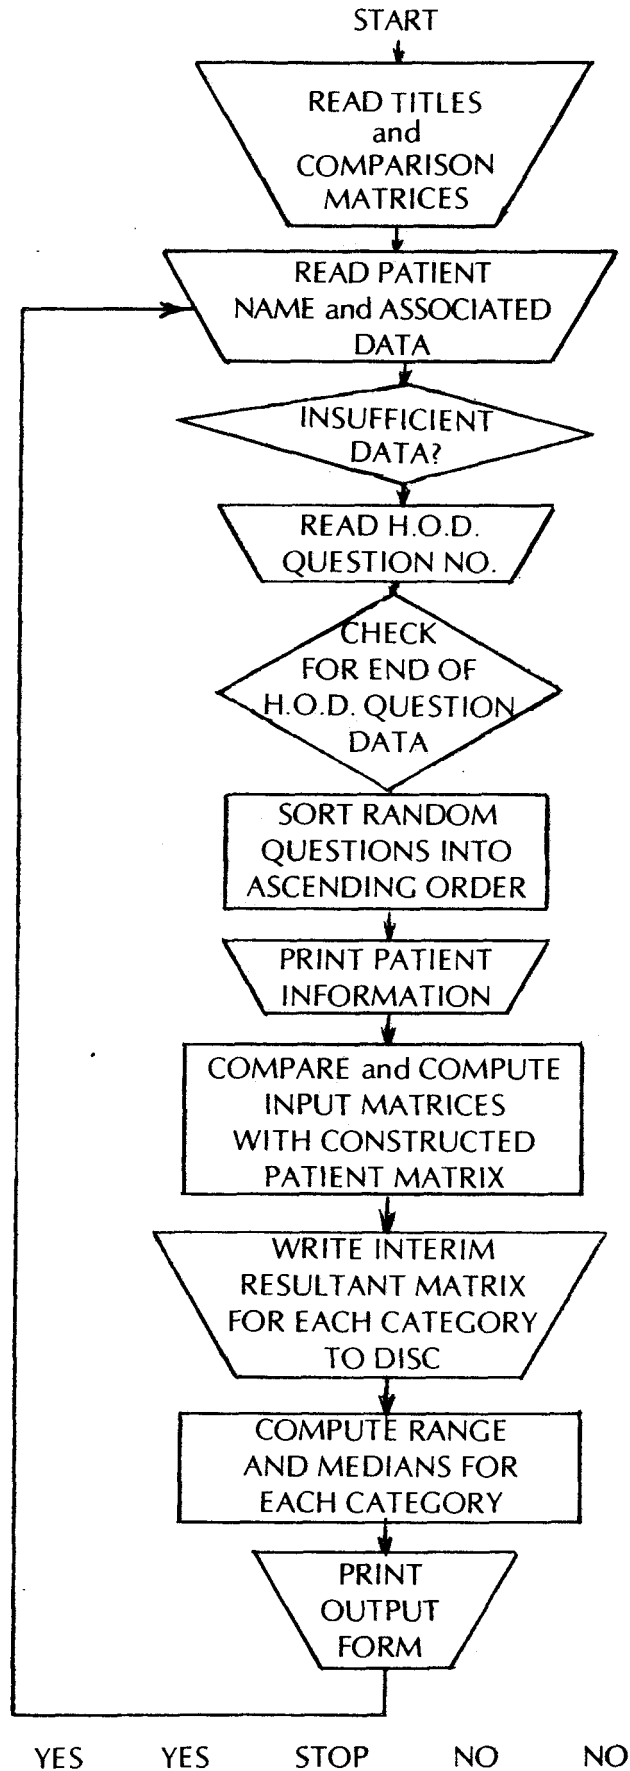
START

READ TITLES and COMPARISON MATRICES

READ PATIENT NAME and ASSOCIATED DATA

INSUFFICIENT DATA?

READ H.O.D. QUESTION NO.

CHECK FOR END OF H.O.D. QUESTION DATA

SORT RANDOM QUESTIONS INTO ASCENDING ORDER

PRINT PATIENT INFORMATION

COMPARE and COMPUTE INPUT MATRICES WITH CONSTRUCTED PATIENT MATRIX

WRITE INTERIM RESULTANT MATRIX FOR EACH CATEGORY TO DISC

COMPUTE RANGE AND MEDIANS FOR EACH CATEGORY

PRINT OUTPUT FORM

YES YES STOP NO NO